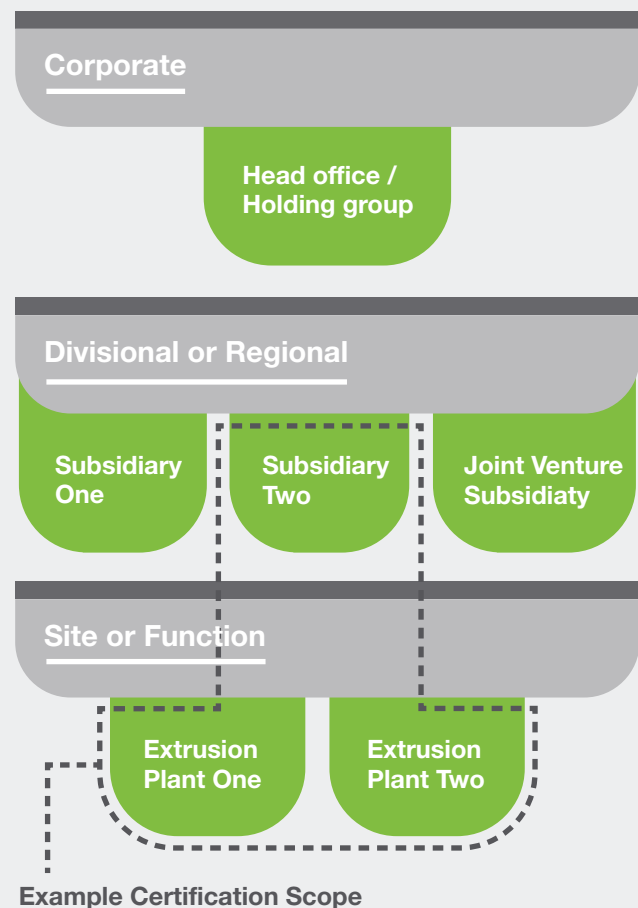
Corporate

Head office / Holding group

Divisional or Regional

Subsidiary One

Subsidiary Two

Joint Venture Subsidiaty

Site or Function

Extrusion Plant One

Extrusion Plant Two

Example Certification Scope